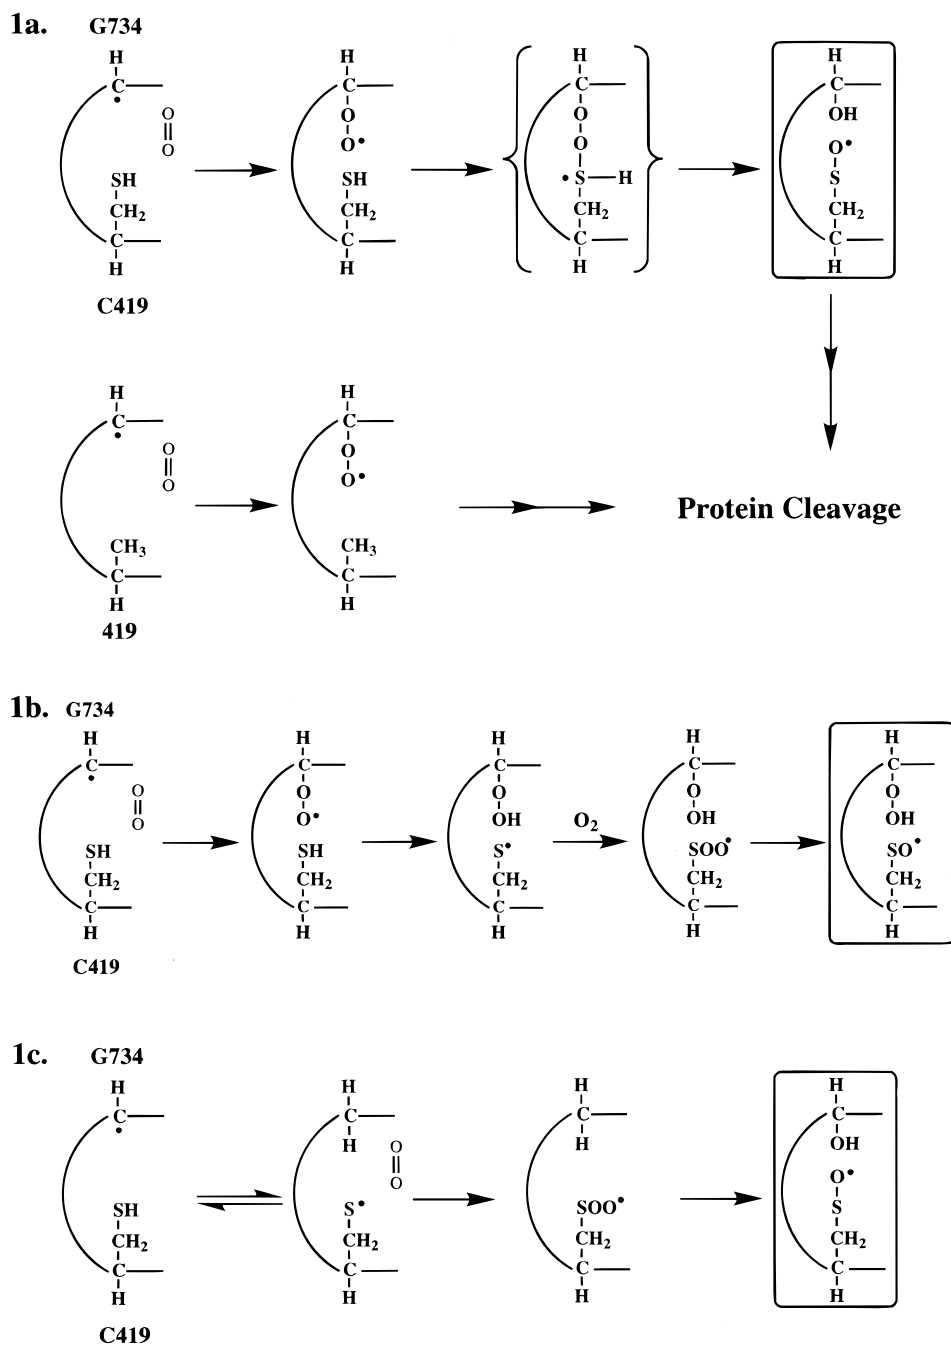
1a. G734

H
C
•
O
O
SH
$CH_2$
C
H
C419

H
C
O
O•
SH
$CH_2$
C
H

H
C
O
O
•S—H
$CH_2$
C
H

H
C
OH
O•
S
$CH_2$
C
H

H
C
•
O
O
$CH_3$
C
H
419

H
C
O
O•
$CH_3$
C
H

Protein Cleavage

1b. G734

H
C
•
O
O
SH
$CH_2$
C
H
C419

H
C
O
O•
SH
$CH_2$
C
H

H
C
O
OH
S•
$CH_2$
C
H

$O_2$

H
C
O
OH
SOO•
$CH_2$
C
H

H
C
O
OH
SO•
$CH_2$
C
H

1c. G734

H
C
•
SH
$CH_2$
C
H
C419

H
C
H
O
O
S•
$CH_2$
C
H

H
C
H
SOO•
$CH_2$
C
H

H
C
OH
O•
S
$CH_2$
C
H